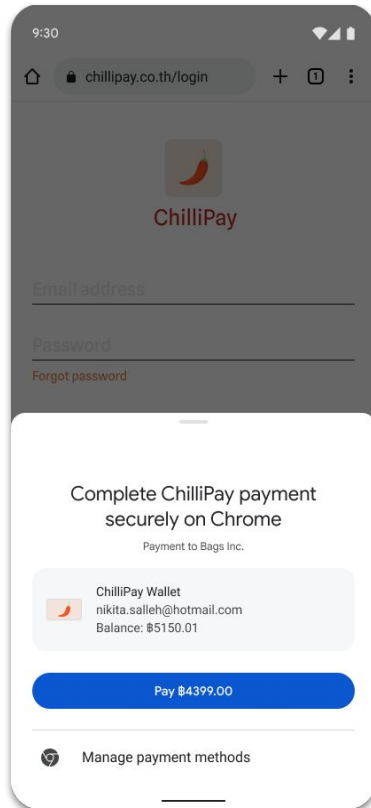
9:30

chillipay.co.th/login

1

ChilliPay

Email address

Password

Forgot password

Complete ChilliPay payment securely on Chrome

Payment to Bags Inc.

ChilliPay Wallet
nikita.salleh@hotmail.com
Balance: ฿5150.01

Pay ฿4399.00

Manage payment methods